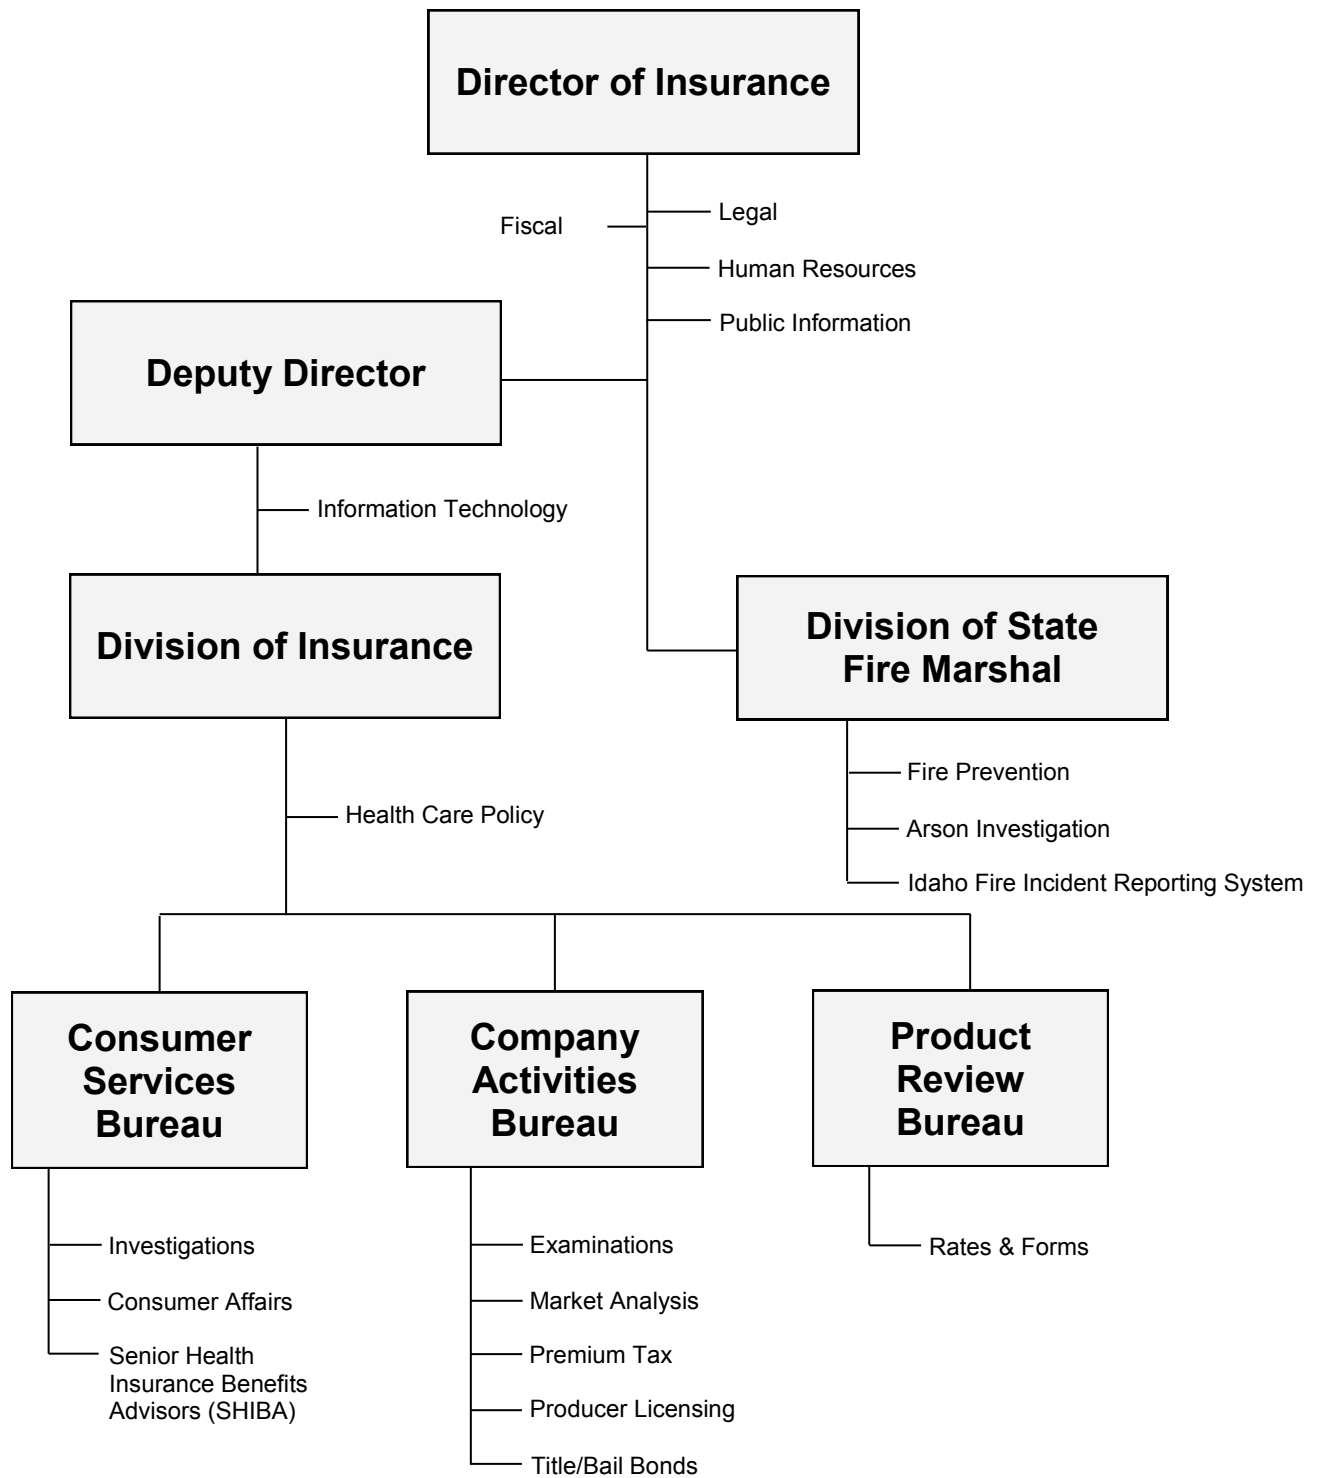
Director of Insurance

Fiscal

Legal

Human Resources

Public Information

Deputy Director

Information Technology

Division of Insurance

Division of State Fire Marshal

Fire Prevention

Arson Investigation

Idaho Fire Incident Reporting System

Health Care Policy

Consumer Services Bureau

Company Activities Bureau

Product Review Bureau

Investigations

Consumer Affairs

Senior Health Insurance Benefits Advisors (SHIBA)

Examinations

Market Analysis

Premium Tax

Producer Licensing

Title/Bail Bonds

Rates & Forms